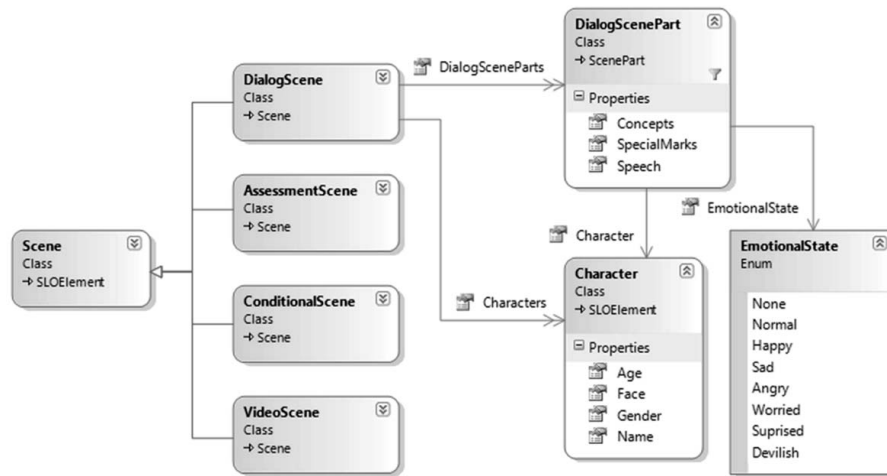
DialogScenePart
Class
→ ScenePart

Properties
Concepts
SpecialMarks
Speech

DialogSceneParts

DialogScene
Class
→ Scene

AssessmentScene
Class
→ Scene

ConditionalScene
Class
→ Scene

VideoScene
Class
→ Scene

Scene
Class
→ SLOElement

EmotionalState

Character

Characters

Character
Class
→ SLOElement

Properties
Age
Face
Gender
Name

EmotionalState
Enum

None
Normal
Happy
Sad
Angry
Worried
Suprised
Devilish